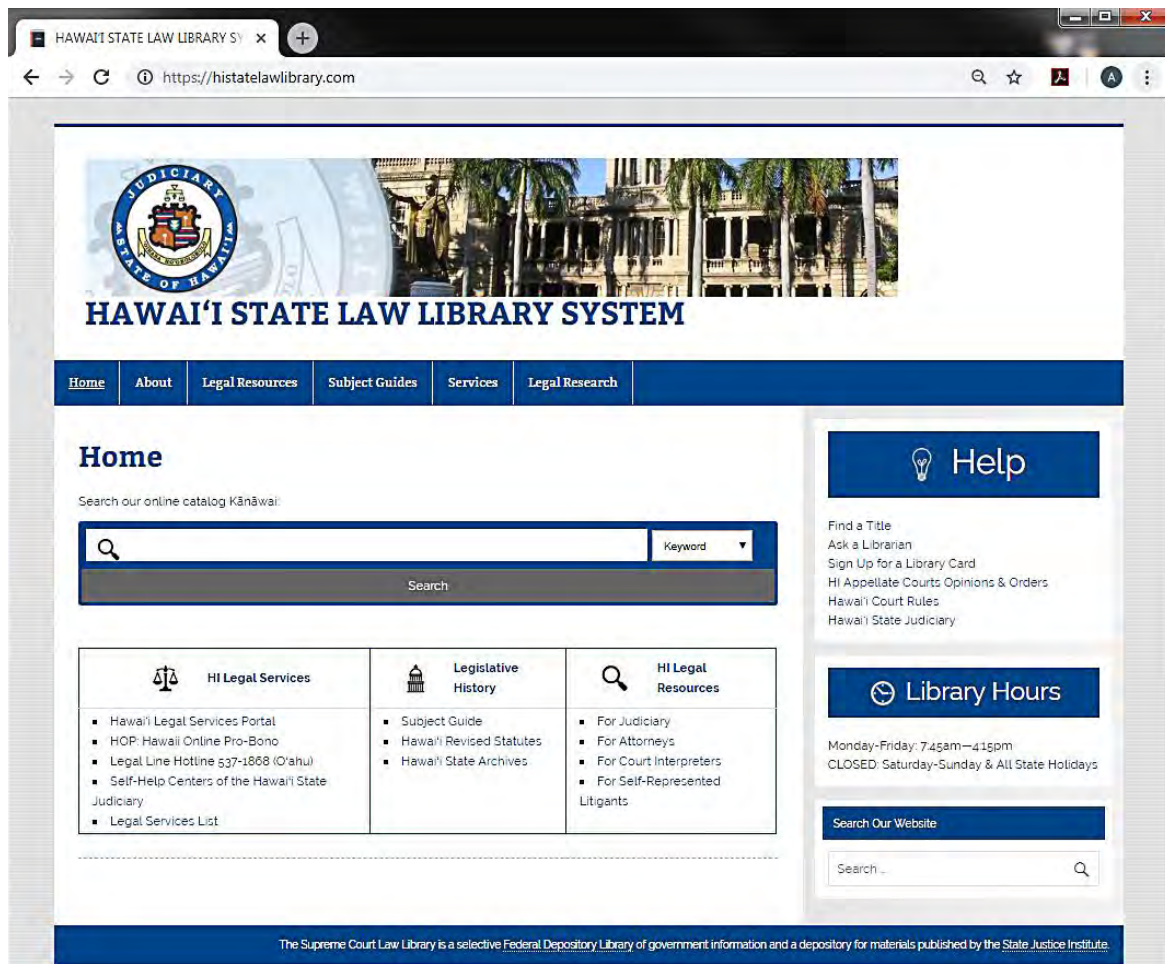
HAWAI'I STATE LAW LIBRARY SY ×

https://histatelawlibrary.com

JUDICIARY STATE OF HAWAI'I

HAWAI'I STATE LAW LIBRARY SYSTEM

Home | About | Legal Resources | Subject Guides | Services | Legal Research

Home

Search our online catalog Kānāwai:

Keyword

Search

| HI Legal Services | Legislative History | HI Legal Resources |
|---|---|---|
| ▪ Hawai'i Legal Services Portal ▪ HOP: Hawaii Online Pro-Bono ▪ Legal Line Hotline 537-1868 (O'ahu) ▪ Self-Help Centers of the Hawai'i State Judiciary ▪ Legal Services List | ▪ Subject Guide ▪ Hawai'i Revised Statutes ▪ Hawai'i State Archives | ▪ For Judiciary ▪ For Attorneys ▪ For Court Interpreters ▪ For Self-Represented Litigants |

Help

Find a Title
Ask a Librarian
Sign Up for a Library Card
HI Appellate Courts Opinions & Orders
Hawai'i Court Rules
Hawai'i State Judiciary

Library Hours

Monday-Friday: 7:45am—4:15pm
CLOSED: Saturday-Sunday & All State Holidays

Search Our Website

Search ...

The Supreme Court Law Library is a selective Federal Depository Library of government information and a depository for materials published by the State Justice Institute.